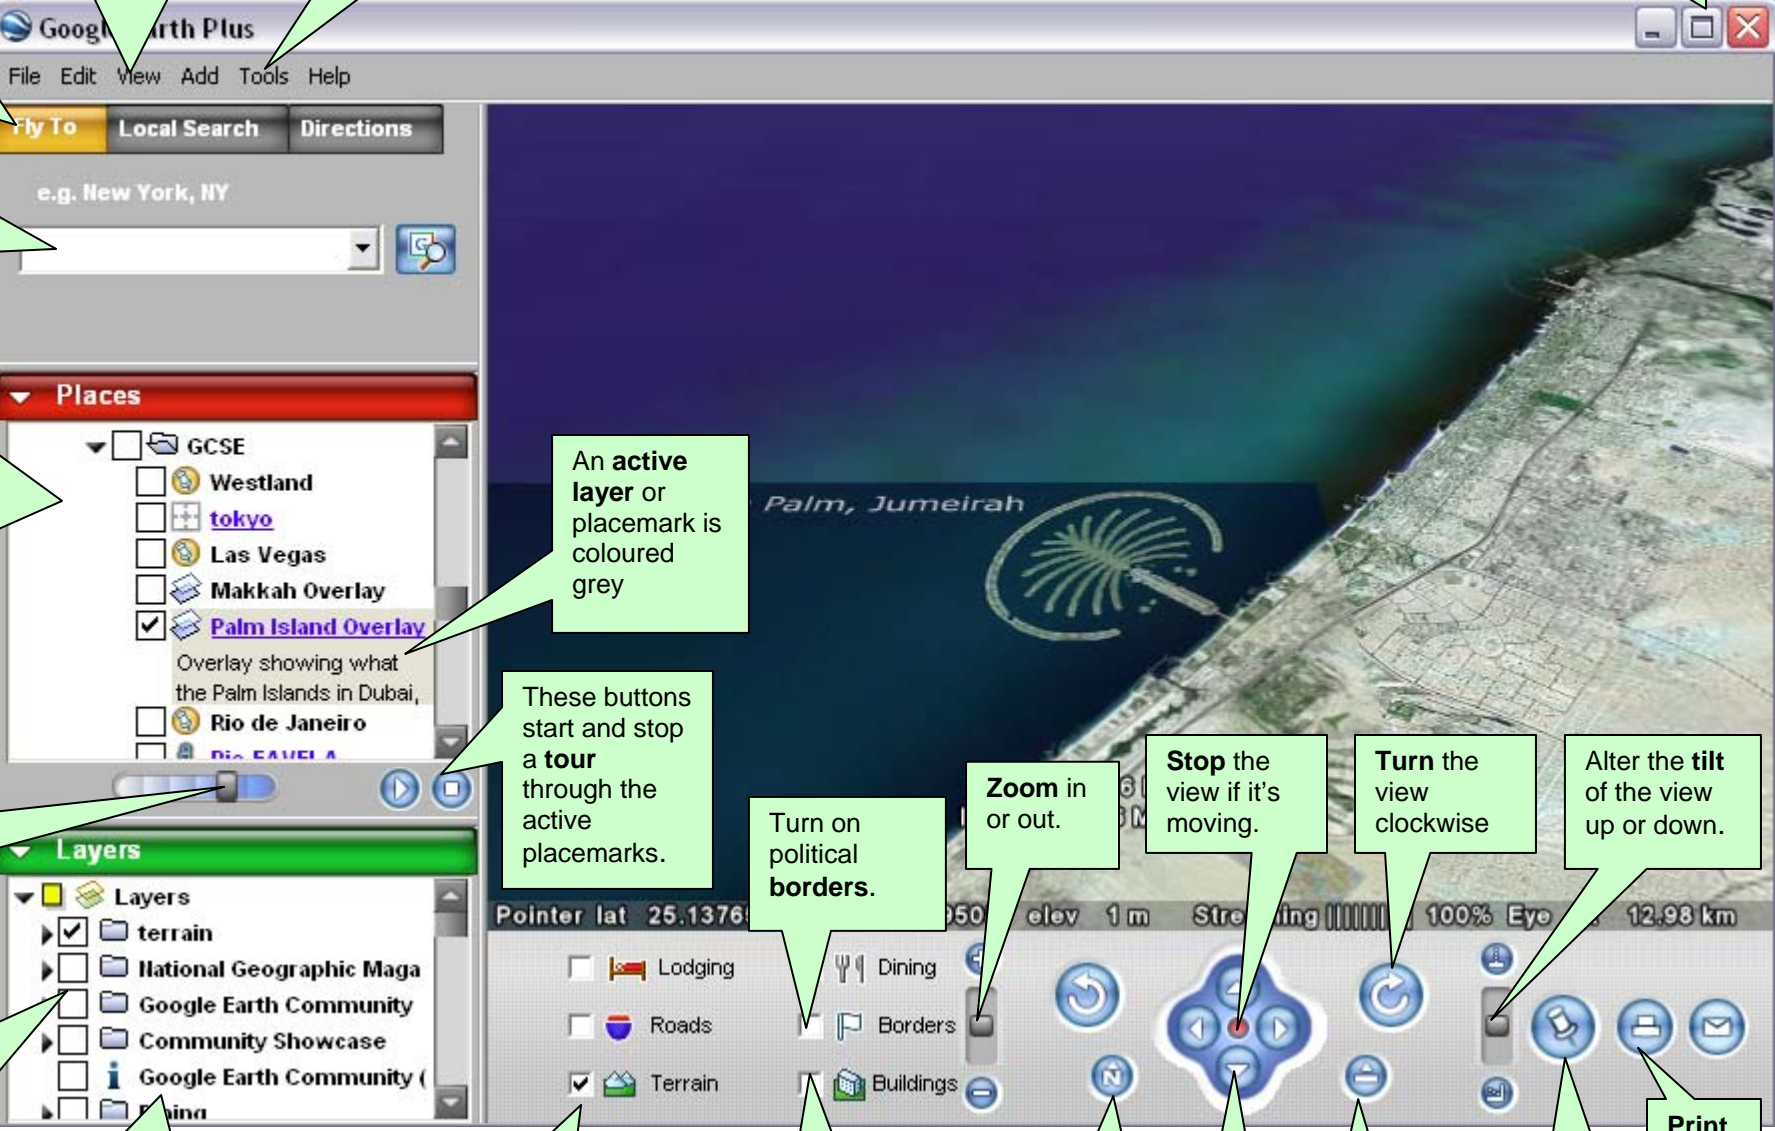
Googl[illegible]rth Plus

File Edit View Add Tools Help

Fly To Local Search Directions

e.g. New York, NY

Places

GCSE
Westland
tokyo
Las Vegas
Makkah Overlay
Palm Island Overlay
Overlay showing what the Palm Islands in Dubai,
Rio de Janeiro
Rio FAVELA

An **active layer** or placemark is coloured grey

These buttons start and stop a **tour** through the active placemarks.

Palm, Jumeirah

Layers

Layers
terrain
National Geographic Maga
Google Earth Community
Community Showcase
Google Earth Community (
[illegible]ing

Pointer lat 25.1376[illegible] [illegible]50 elev 1 m Stre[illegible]ing 100% Eye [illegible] 12.98 km

Turn on political **borders**.

**Zoom** in or out.

**Stop** the view if it’s moving.

**Turn** the view clockwise

Alter the **tilt** of the view up or down.

Lodging
Roads
Terrain
Dining
Borders
Buildings

Print